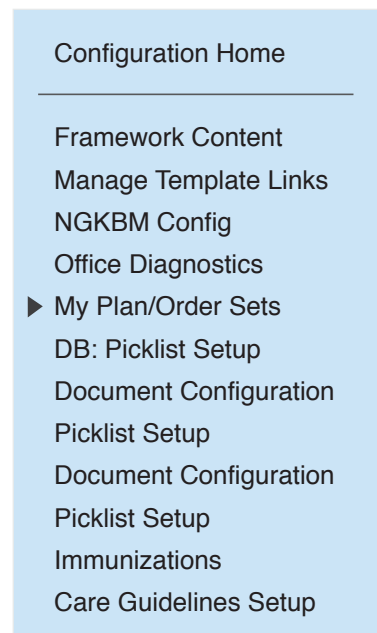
Configuration Home

Framework Content
Manage Template Links
NGKBM Config
Office Diagnostics
My Plan/Order Sets
DB: Picklist Setup
Document Configuration
Picklist Setup
Document Configuration
Picklist Setup
Immunizations
Care Guidelines Setup